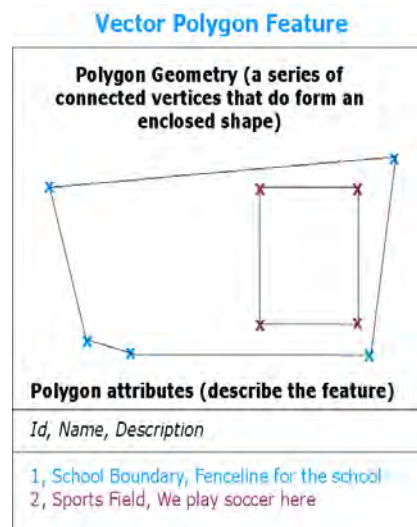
Vector Polygon Feature

Polygon Geometry (a series of connected vertices that do form an enclosed shape)

Polygon attributes (describe the feature)

Id, Name, Description

1, School Boundary, Fenceline for the school
2, Sports Field, We play soccer here